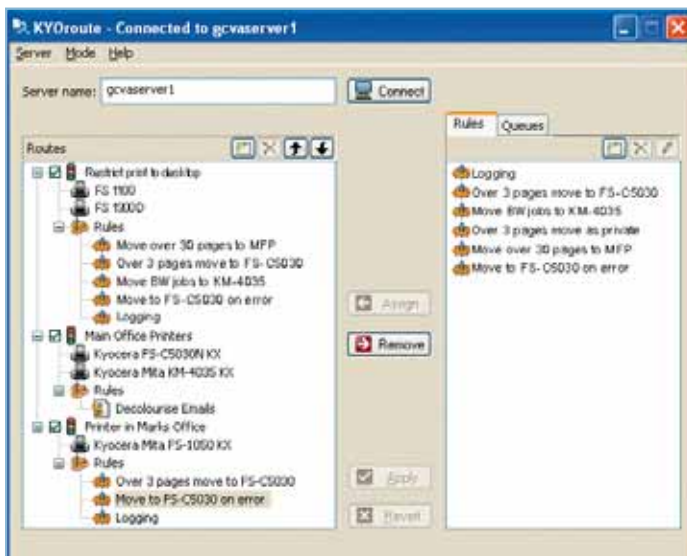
KYOroute - Connected to gcvaserver1

Server Mode Help

Server name: gcvaserver1

Connect

Routes

Restrict print to desktop
FS 1100
FS 1900D
Rules
Move over 30 pages to MFP
Over 3 pages move to FS-C5030
Move BW jobs to KM-4035
Move to FS-C5030 on error
Logging
Main Office Printers
Kyocera FS-C5030N KX
Kyocera Mita KM-4035 KX
Rules
Decolourise Emails
Printer in Marks Office
Kyocera Mita FS-1050 KX
Rules
Over 3 pages move to FS-C5030
Move to FS-C5030 on error
Logging

Assign

Remove

Apply

Revert

Rules Queues

Logging
Over 3 pages move to FS-C5030
Move BW jobs to KM-4035
Over 3 pages move as private
Move over 30 pages to MFP
Move to FS-C5030 on error